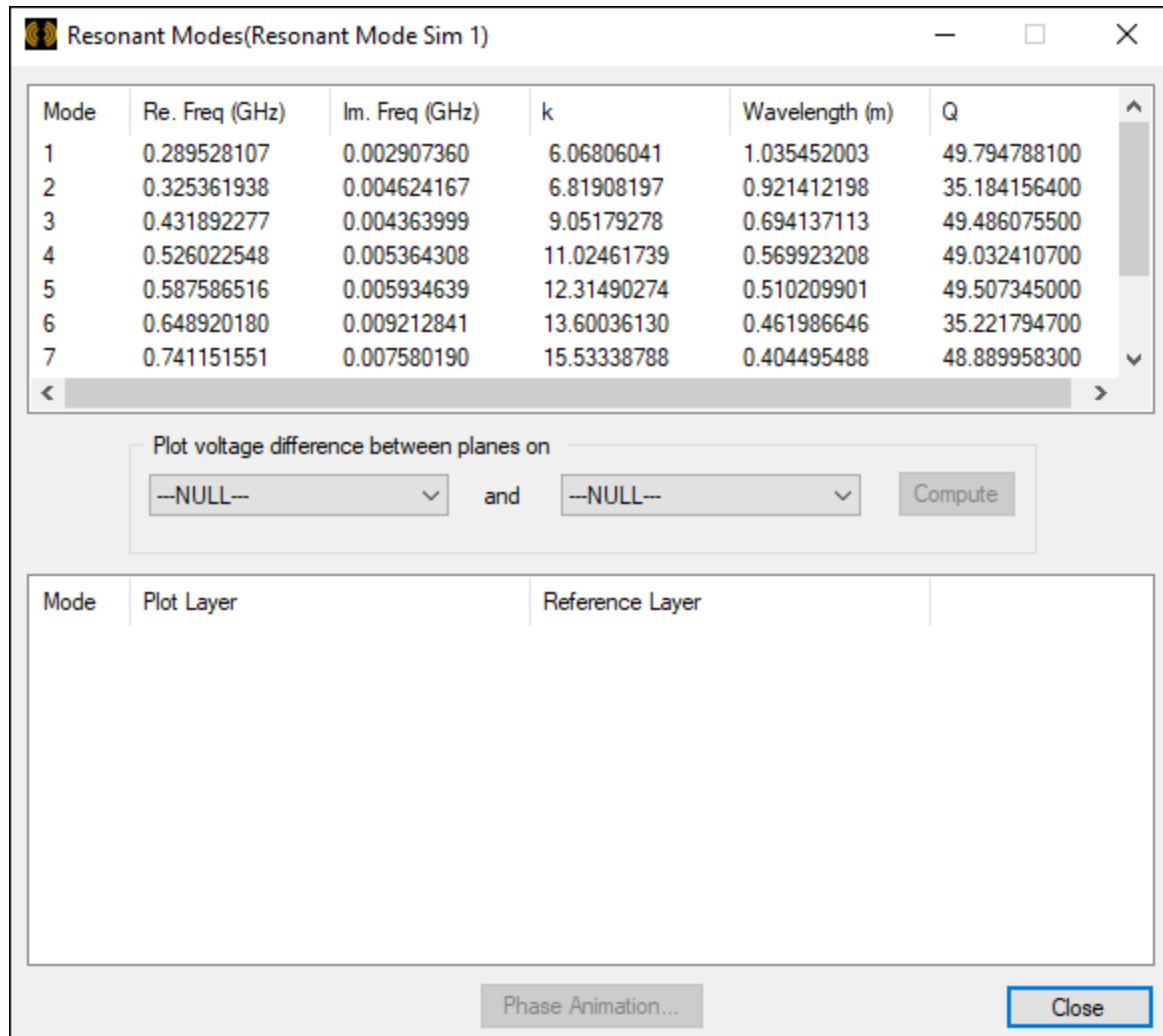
Resonant Modes(Resonant Mode Sim 1)

| Mode | Re. Freq (GHz) | Im. Freq (GHz) | k | Wavelength (m) | Q |
|---|---|---|---|---|---|
| 1 | 0.289528107 | 0.002907360 | 6.06806041 | 1.035452003 | 49.794788100 |
| 2 | 0.325361938 | 0.004624167 | 6.81908197 | 0.921412198 | 35.184156400 |
| 3 | 0.431892277 | 0.004363999 | 9.05179278 | 0.694137113 | 49.486075500 |
| 4 | 0.526022548 | 0.005364308 | 11.02461739 | 0.569923208 | 49.032410700 |
| 5 | 0.587586516 | 0.005934639 | 12.31490274 | 0.510209901 | 49.507345000 |
| 6 | 0.648920180 | 0.009212841 | 13.60036130 | 0.461986646 | 35.221794700 |
| 7 | 0.741151551 | 0.007580190 | 15.53338788 | 0.404495488 | 48.889958300 |

Plot voltage difference between planes on
---NULL--- and ---NULL--- Compute

| Mode | Plot Layer | Reference Layer |
|---|---|---|

Phase Animation...
Close